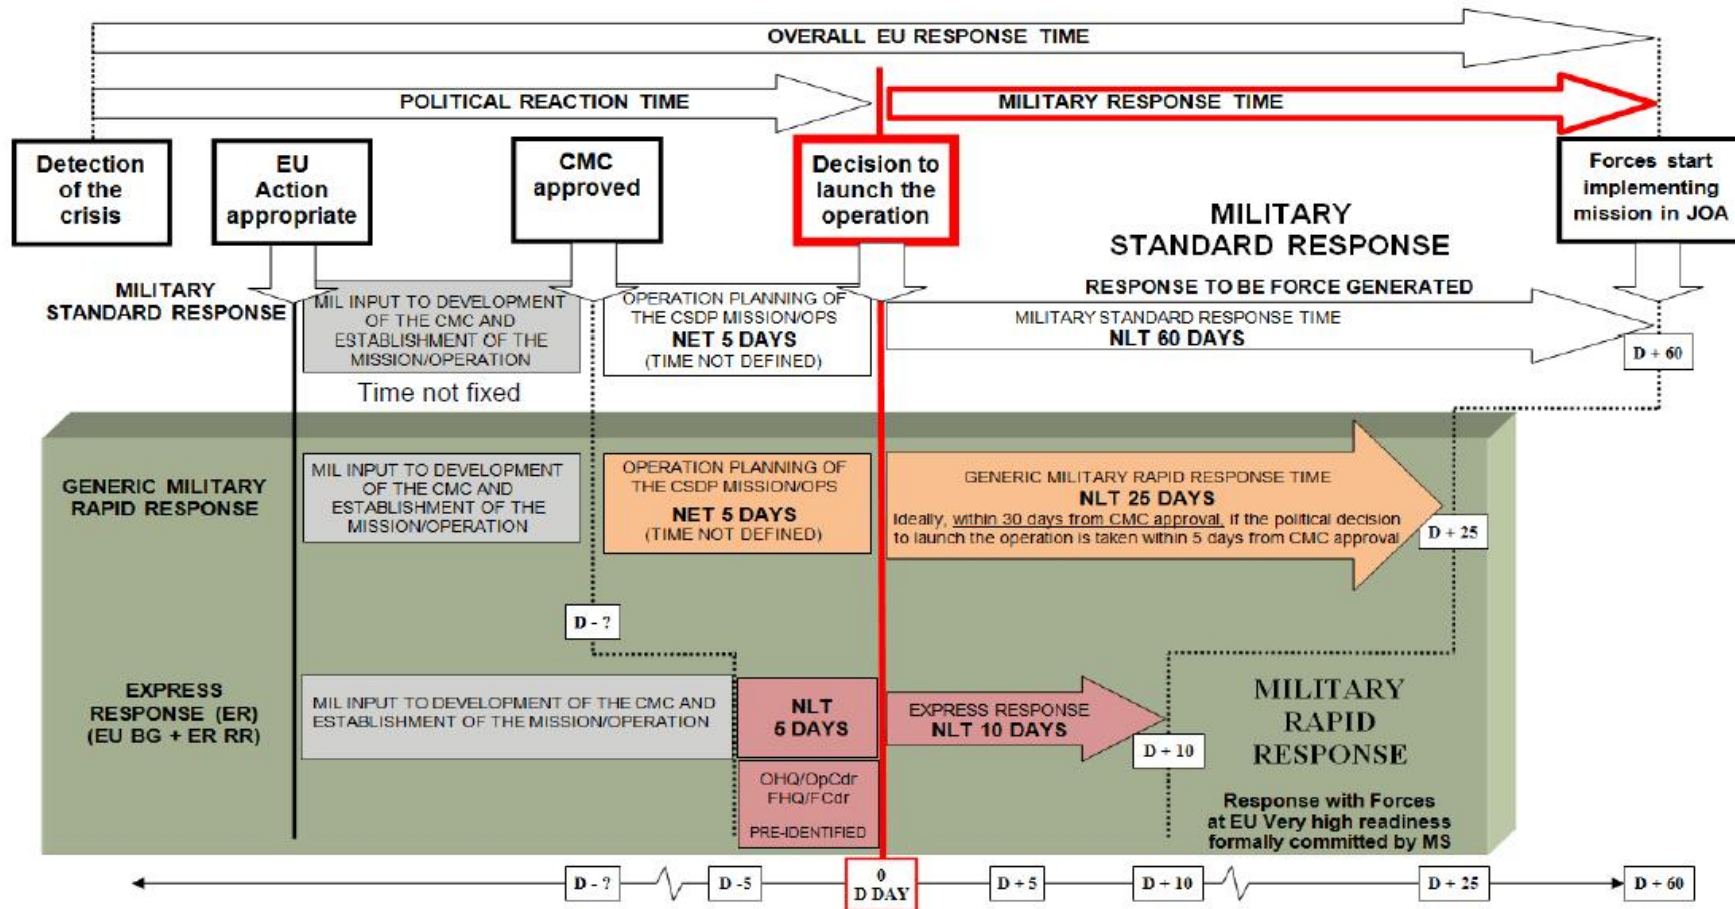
OVERALL EU RESPONSE TIME

POLITICAL REACTION TIME

MILITARY RESPONSE TIME

Detection of the crisis

EU Action appropriate

CMC approved

Decision to launch the operation

Forces start implementing mission in JOA

MILITARY STANDARD RESPONSE

RESPONSE TO BE FORCE GENERATED

MILITARY STANDARD RESPONSE

MIL INPUT TO DEVELOPMENT OF THE CMC AND ESTABLISHMENT OF THE MISSION/OPERATION

Time not fixed

OPERATION PLANNING OF THE CSDP MISSION/OPS
NET 5 DAYS
(TIME NOT DEFINED)

MILITARY STANDARD RESPONSE TIME
NLT 60 DAYS

D + 60

GENERIC MILITARY RAPID RESPONSE

MIL INPUT TO DEVELOPMENT OF THE CMC AND ESTABLISHMENT OF THE MISSION/OPERATION

OPERATION PLANNING OF THE CSDP MISSION/OPS
NET 5 DAYS
(TIME NOT DEFINED)

GENERIC MILITARY RAPID RESPONSE TIME
NLT 25 DAYS
Ideally, within 30 days from CMC approval, if the political decision to launch the operation is taken within 5 days from CMC approval

D + 25

D - ?

EXPRESS RESPONSE (ER) (EU BG + ER RR)

MIL INPUT TO DEVELOPMENT OF THE CMC AND ESTABLISHMENT OF THE MISSION/OPERATION

NLT 5 DAYS

OHQ/OpCdr FHQ/FCdr
PRE-IDENTIFIED

EXPRESS RESPONSE
NLT 10 DAYS

D + 10

MILITARY RAPID RESPONSE

Response with Forces at EU Very high readiness formally committed by MS

D - ? D -5 0 D DAY D + 5 D + 10 D + 25 D + 60